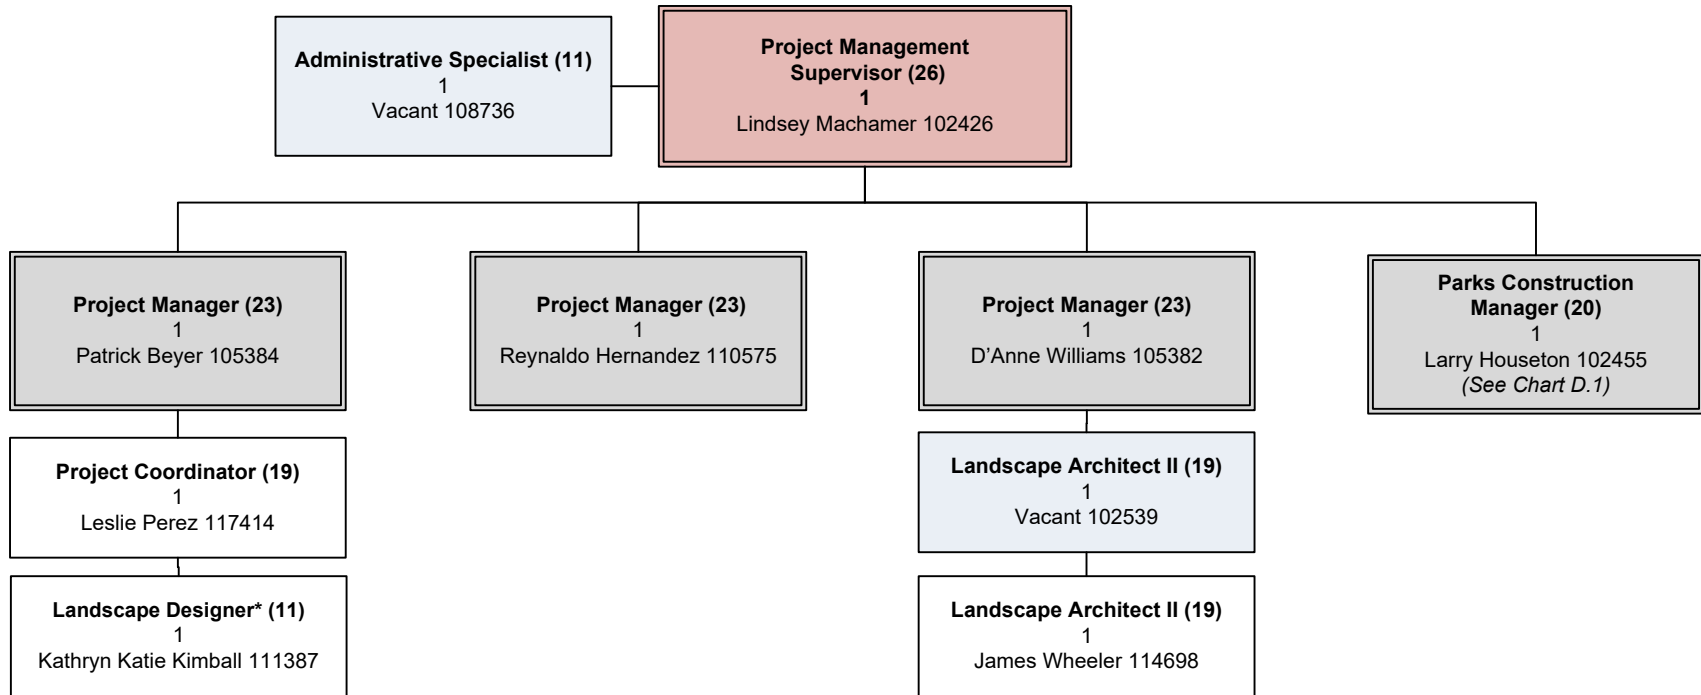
Administrative Specialist (11)
1
Vacant 108736

Project Management Supervisor (26)
1
Lindsey Machamer 102426

Project Manager (23)
1
Patrick Beyer 105384

Project Manager (23)
1
Reynaldo Hernandez 110575

Project Manager (23)
1
D'Anne Williams 105382

Parks Construction Manager (20)
1
Larry Houseton 102455
(See Chart D.1)

Project Coordinator (19)
1
Leslie Perez 117414

Landscape Designer* (11)
1
Kathryn Katie Kimball 111387

Landscape Architect II (19)
1
Vacant 102539

Landscape Architect II (19)
1
James Wheeler 114698